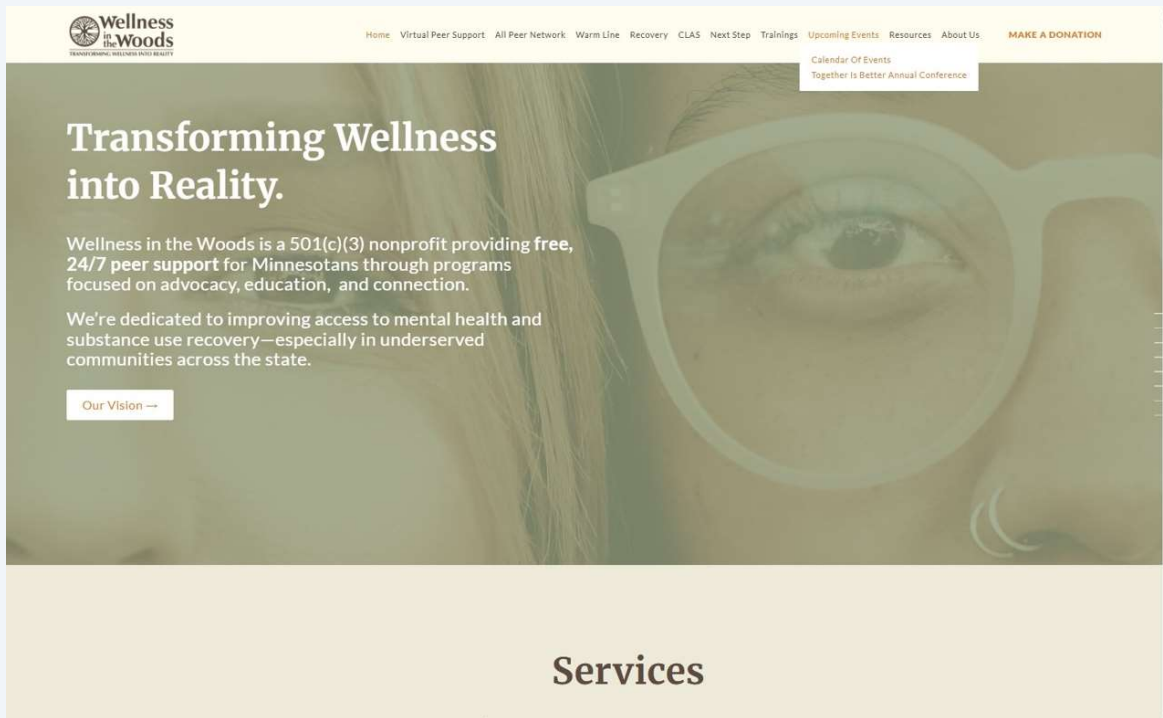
Wellness in the Woods
TRANSFORMING WELLNESS INTO REALITY

Home Virtual Peer Support All Peer Network Warm Line Recovery CLAS Next Step Trainings Upcoming Events Resources About Us MAKE A DONATION

Calendar Of Events
Together Is Better Annual Conference

Transforming Wellness into Reality.

Wellness in the Woods is a 501(c)(3) nonprofit providing **free, 24/7 peer support** for Minnesotans through programs focused on advocacy, education, and connection.

We're dedicated to improving access to mental health and substance use recovery—especially in underserved communities across the state.

Our Vision →

Services